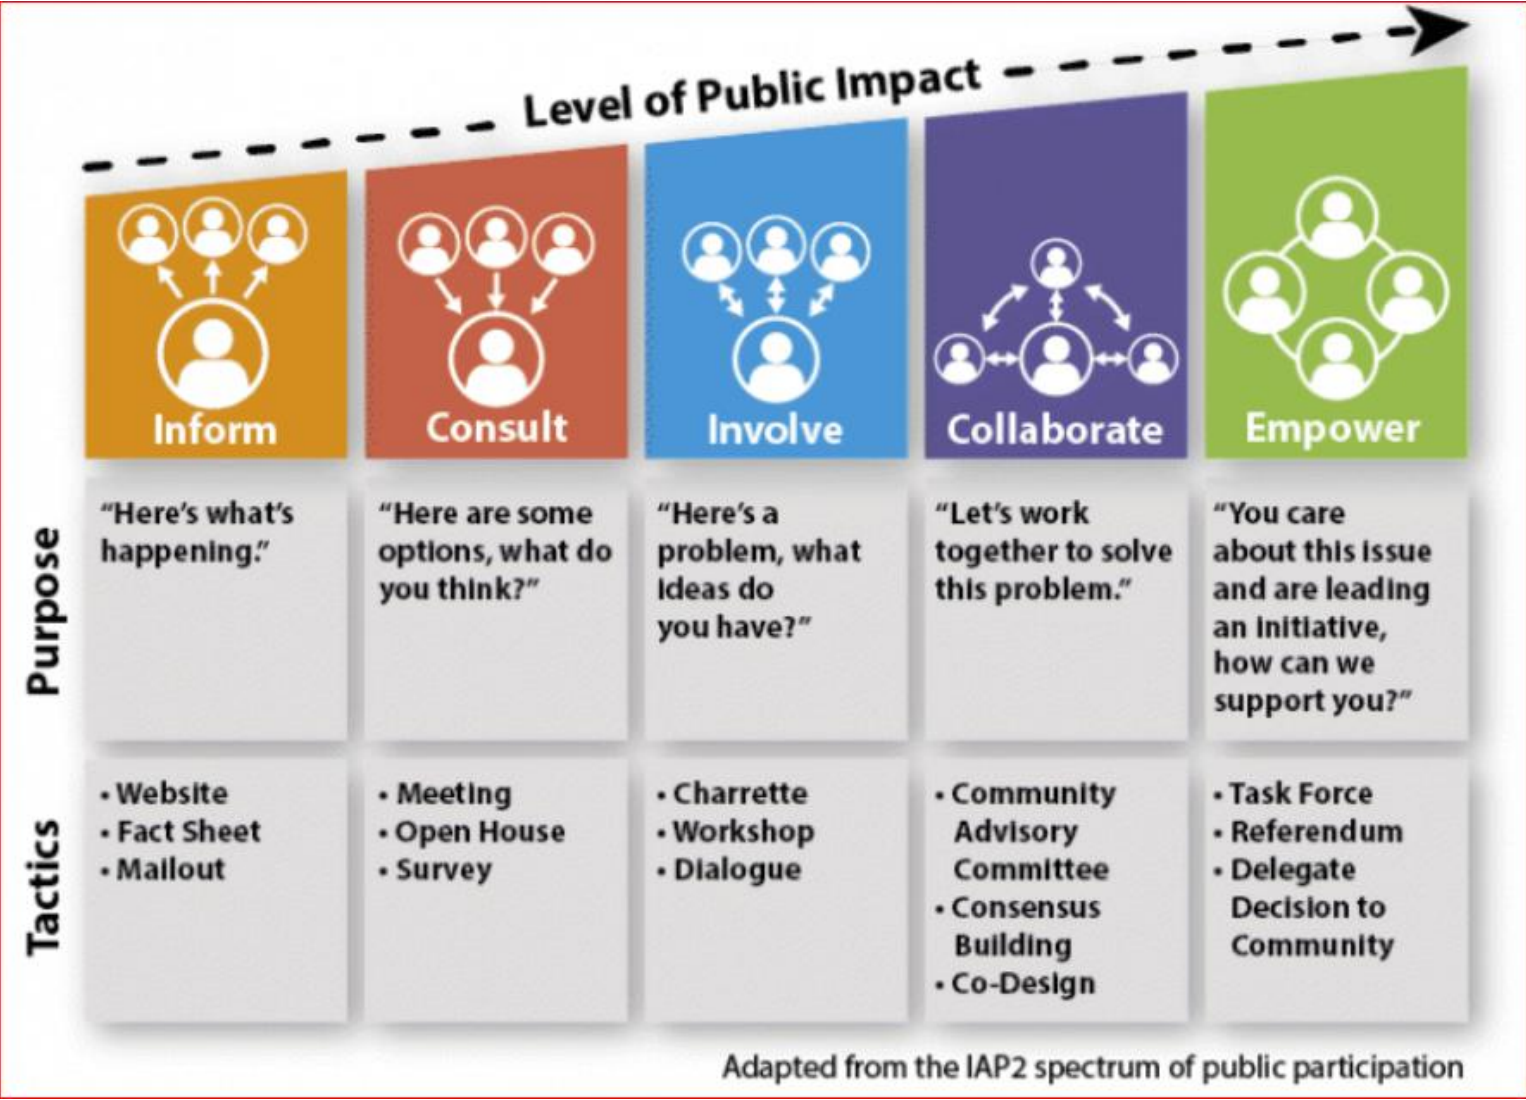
Level of Public Impact

| | Inform | Consult | Involve | Collaborate | Empower |
|---|---|---|---|---|---|
| Purpose | "Here's what's happening." | "Here are some options, what do you think?" | "Here's a problem, what ideas do you have?" | "Let's work together to solve this problem." | "You care about this issue and are leading an initiative, how can we support you?" |
| Tactics | • Website • Fact Sheet • Mailout | • Meeting • Open House • Survey | • Charrette • Workshop • Dialogue | • Community Advisory Committee • Consensus Building • Co-Design | • Task Force • Referendum • Delegate Decision to Community |

Adapted from the IAP2 spectrum of public participation